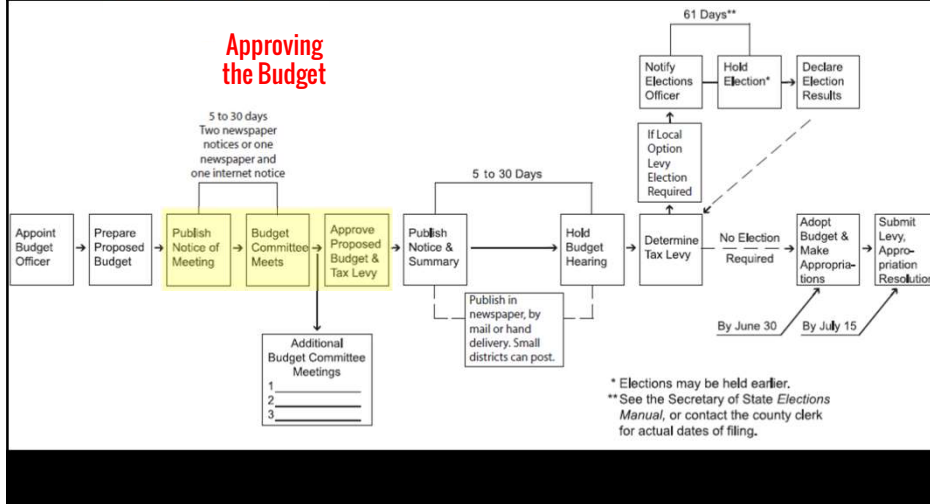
Approving the Budget

5 to 30 days
Two newspaper notices or one newspaper and one internet notice

Appoint Budget Officer

Prepare Proposed Budget

Publish Notice of Meeting

Budget Committee Meets

Approve Proposed Budget & Tax Levy

Additional Budget Committee Meetings
1
2
3

5 to 30 Days

Publish Notice & Summary

Publish in newspaper, by mail or hand delivery. Small districts can post.

Hold Budget Hearing

Determine Tax Levy

If Local Option Levy Election Required

61 Days**

Notify Elections Officer

Hold Election*

Declare Election Results

No Election Required

Adopt Budget & Make Appropriations

Submit Levy, Appropriation Resolution

By June 30

By July 15

* Elections may be held earlier.
** See the Secretary of State Elections Manual, or contact the county clerk for actual dates of filing.